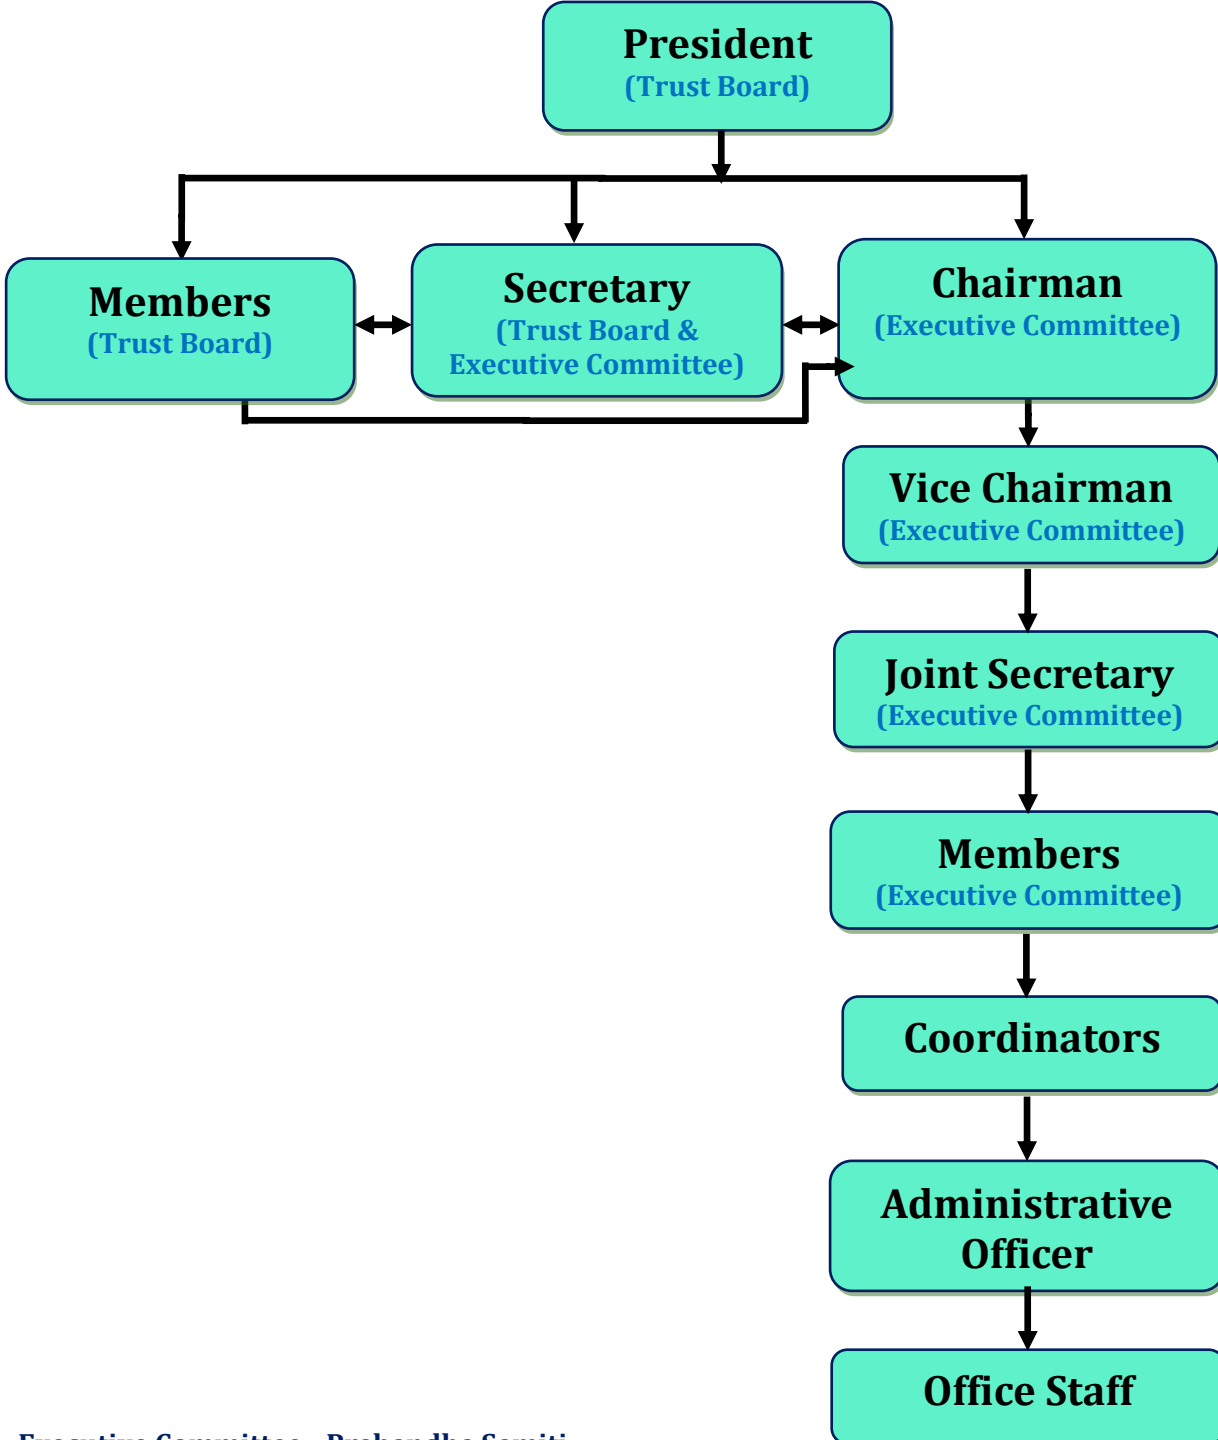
President
(Trust Board)

Members
(Trust Board)

Secretary
(Trust Board & Executive Committee)

Chairman
(Executive Committee)

Vice Chairman
(Executive Committee)

Joint Secretary
(Executive Committee)

Members
(Executive Committee)

Coordinators

Administrative Officer

Office Staff

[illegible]